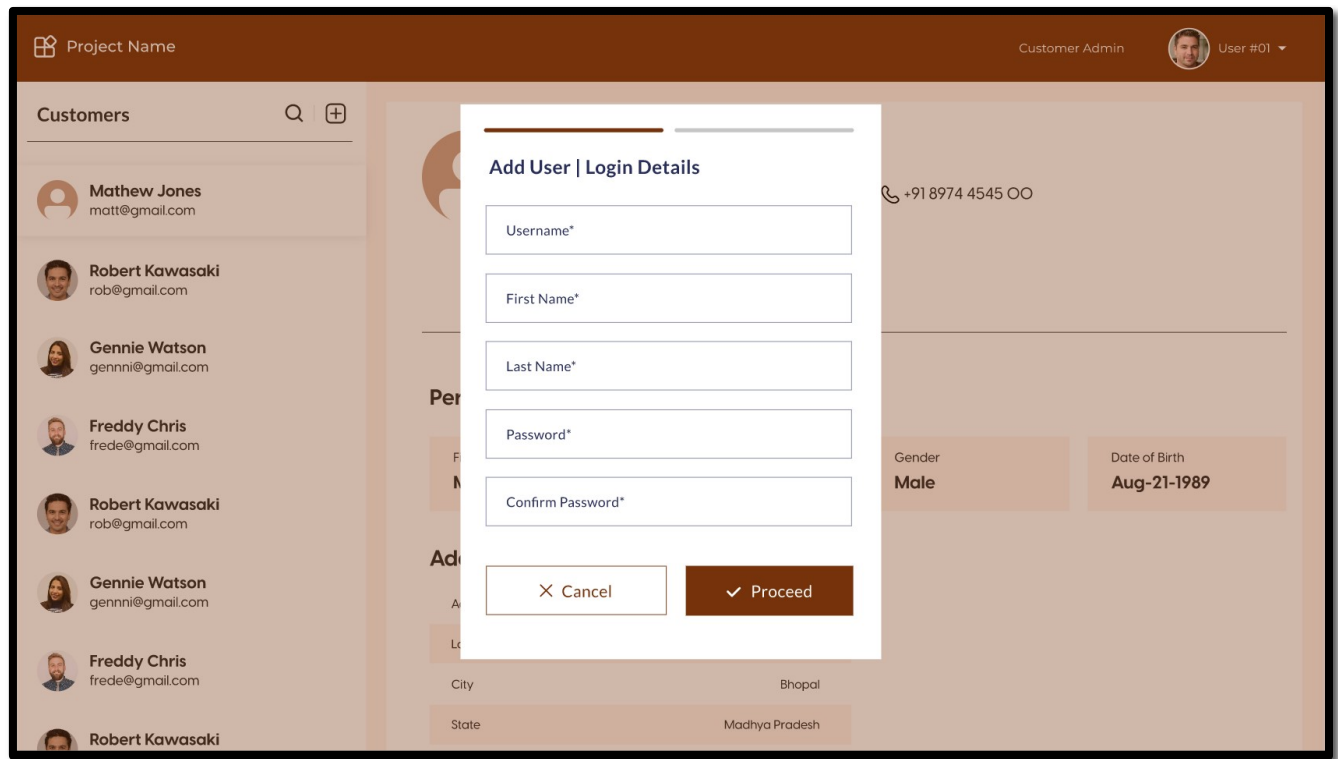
Project Name

Customer Admin

User #01

Customers

Mathew Jones
matt@gmail.com

Robert Kawasaki
rob@gmail.com

Gennie Watson
gennni@gmail.com

Freddy Chris
frede@gmail.com

Robert Kawasaki
rob@gmail.com

Gennie Watson
gennni@gmail.com

Freddy Chris
frede@gmail.com

Robert Kawasaki

+91 8974 4545 OO

Per

F
M

Gender
Male

Date of Birth
Aug-21-1989

Ad

A

Lo

City
Bhopal

State
Madhya Pradesh

Add User | Login Details

Username*

First Name*

Last Name*

Password*

Confirm Password*

Cancel

Proceed